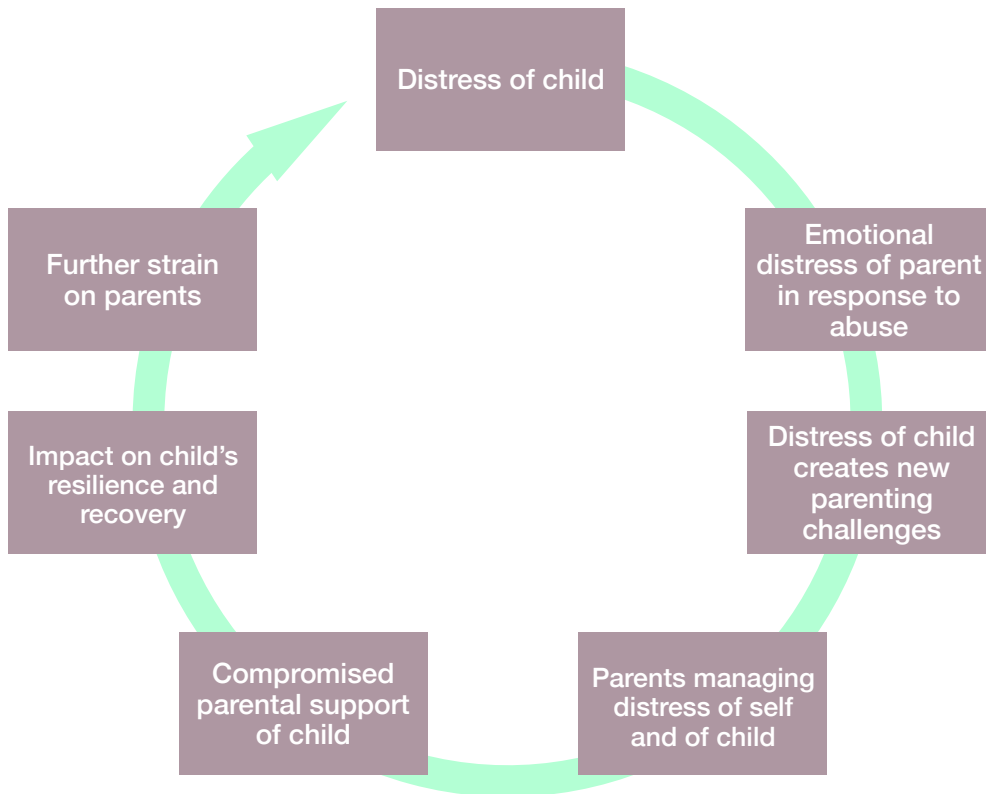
Distress of child

Emotional distress of parent in response to abuse

Distress of child creates new parenting challenges

Parents managing distress of self and of child

Compromised parental support of child

Impact on child's resilience and recovery

Further strain on parents